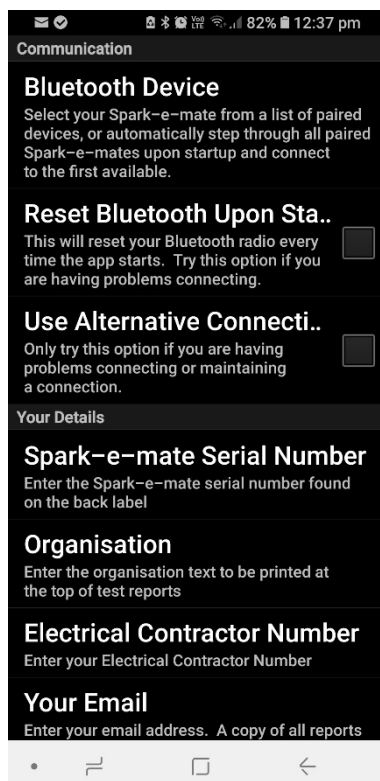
82% 12:37 pm

Communication

Bluetooth Device
Select your Spark–e–mate from a list of paired devices, or automatically step through all paired Spark–e–mates upon startup and connect to the first available.

Reset Bluetooth Upon Sta..
This will reset your Bluetooth radio every time the app starts. Try this option if you are having problems connecting.

Use Alternative Connecti..
Only try this option if you are having problems connecting or maintaining a connection.

Your Details

Spark–e–mate Serial Number
Enter the Spark–e–mate serial number found on the back label

Organisation
Enter the organisation text to be printed at the top of test reports

Electrical Contractor Number
Enter your Electrical Contractor Number

Your Email
Enter your email address. A copy of all reports